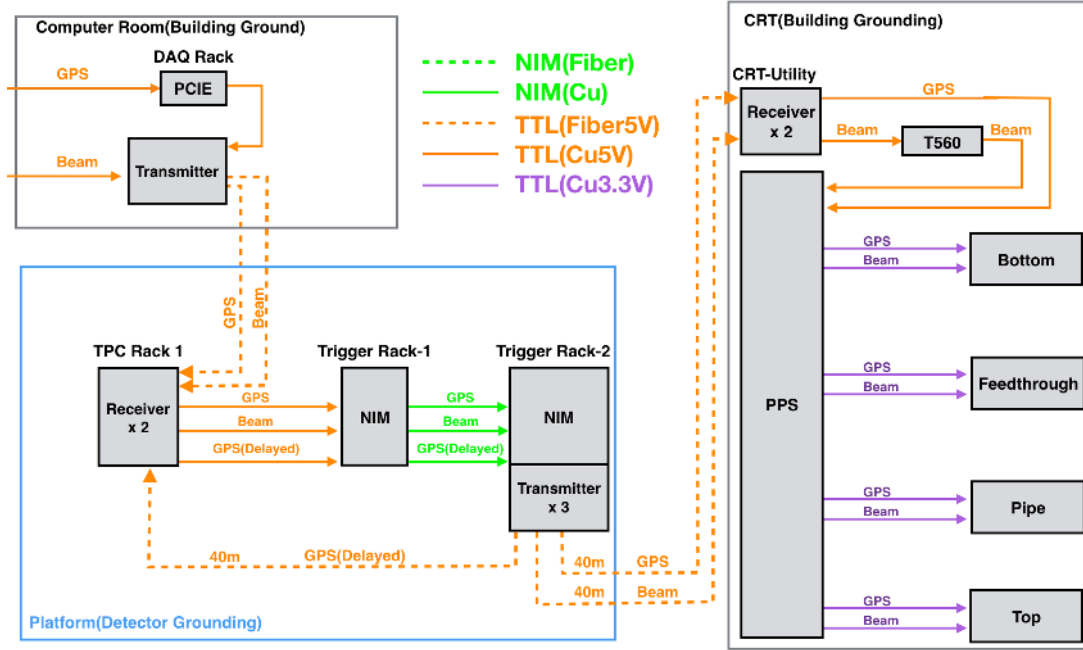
Computer Room(Building Ground)

DAQ Rack

GPS

PCIE

Beam

Transmitter

NIM(Fiber)
NIM(Cu)
TTL(Fiber5V)
TTL(Cu5V)
TTL(Cu3.3V)

CRT(Building Grounding)

CRT-Utility

Receiver x 2

GPS

Beam

T560

Beam

PPS

GPS
Beam
Bottom

GPS
Beam
Feedthrough

GPS
Beam
Pipe

GPS
Beam
Top

GPS

Beam

TPC Rack 1

Receiver x 2

Trigger Rack-1

NIM

Trigger Rack-2

NIM

Transmitter x 3

GPS
Beam
GPS(Delayed)

GPS
Beam
GPS(Delayed)

40m

GPS(Delayed)

40m GPS

40m Beam

Platform(Detector Grounding)